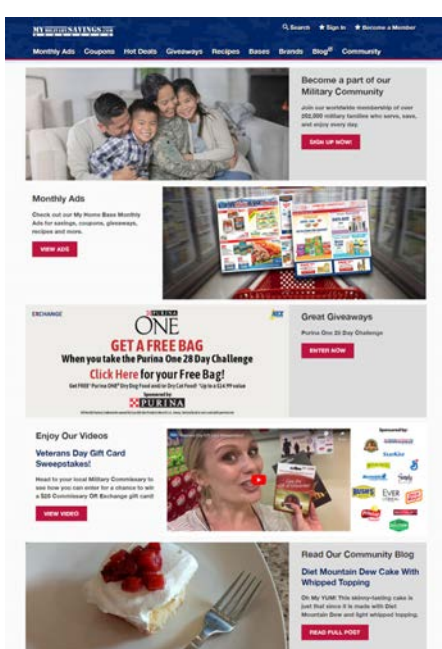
MY MILITARY SAVINGS.COM

Search Sign In Become a Member

Monthly Ads Coupons Hot Deals Giveaways Recipes Bases Brands Blog Community

Become a part of our Military Community

Join our worldwide membership of over 252,000 military families who serve, save, and enjoy every day.

SIGN UP NOW!

Monthly Ads

Check out our My Home Base Monthly Ads for savings, coupons, giveaways, recipes and more.

VIEW ADS

EXCHANGE

PURINA ONE

GET A FREE BAG

When you take the Purina One 28 Day Challenge

Click Here for your Free Bag!

Get FREE* Purina ONE® Dry Dog Food and/or Dry Cat Food! *Up to a $14.99 value

Sponsored by

PURINA

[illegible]

Great Giveaways

Purina One 28 Day Challenge

ENTER NOW

Enjoy Our Videos

Veterans Day Gift Card Sweepstakes!

Head to your local Military Commissary to see how you can enter for a chance to win a $25 Commissary OR Exchange gift card!

VIEW VIDEO

Sponsored by:

StarKist

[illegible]

Read Our Community Blog

Diet Mountain Dew Cake With Whipped Topping

Oh My YUM! This skinny-tasting cake is just that since it is made with Diet Mountain Dew and light whipped topping.

READ FULL POST